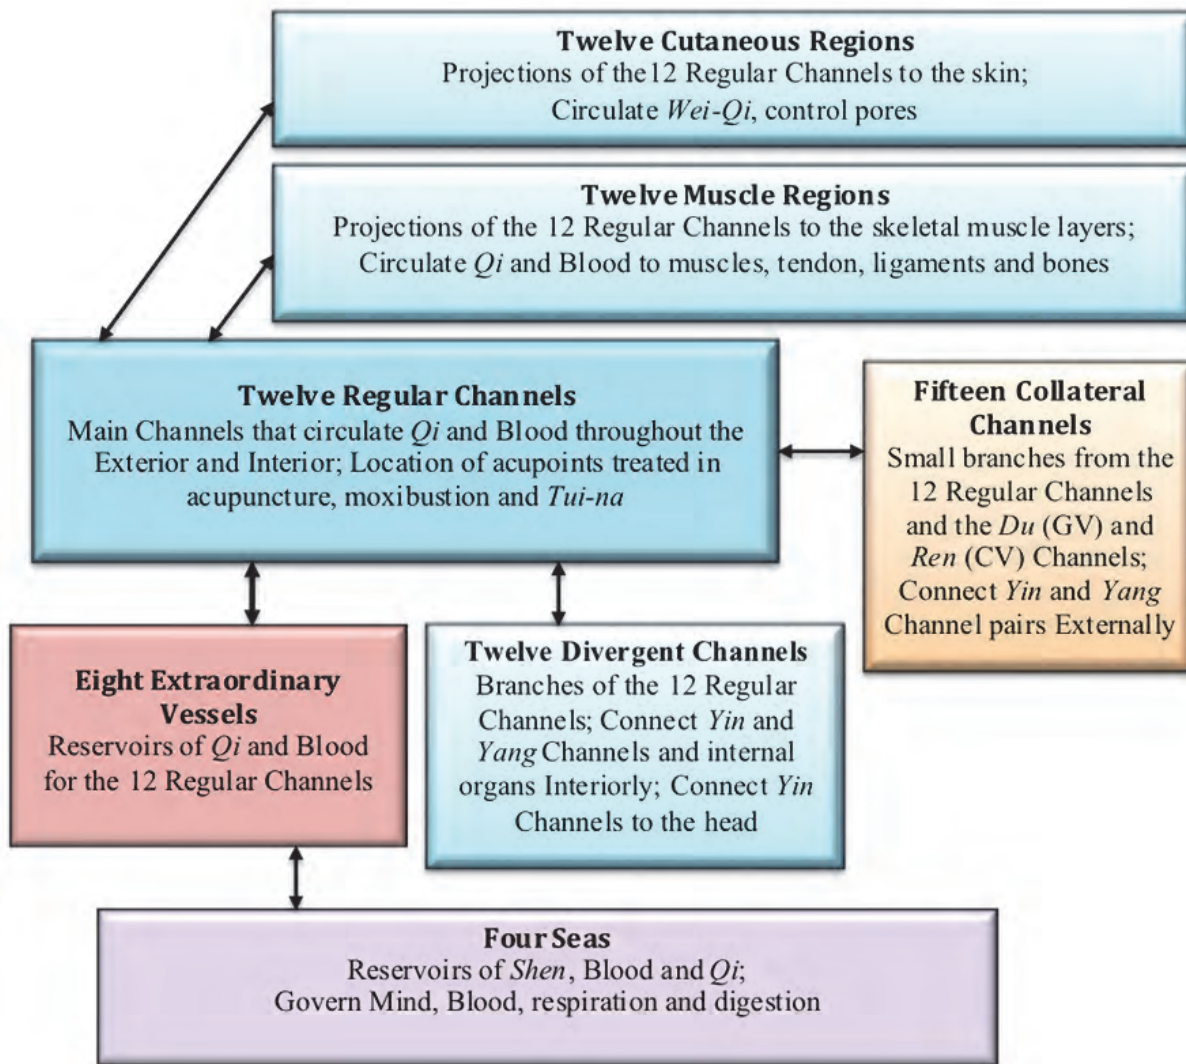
Twelve Cutaneous Regions
Projections of the 12 Regular Channels to the skin; Circulate *Wei-Qi*, control pores

Twelve Muscle Regions
Projections of the 12 Regular Channels to the skeletal muscle layers; Circulate *Qi* and Blood to muscles, tendon, ligaments and bones

Twelve Regular Channels
Main Channels that circulate *Qi* and Blood throughout the Exterior and Interior; Location of acupoints treated in acupuncture, moxibustion and *Tui-na*

Fifteen Collateral Channels
Small branches from the 12 Regular Channels and the *Du* (GV) and *Ren* (CV) Channels; Connect *Yin* and *Yang* Channel pairs Externally

Eight Extraordinary Vessels
Reservoirs of *Qi* and Blood for the 12 Regular Channels

Twelve Divergent Channels
Branches of the 12 Regular Channels; Connect *Yin* and *Yang* Channels and internal organs Interiorly; Connect *Yin* Channels to the head

Four Seas
Reservoirs of *Shen*, Blood and *Qi*; Govern Mind, Blood, respiration and digestion